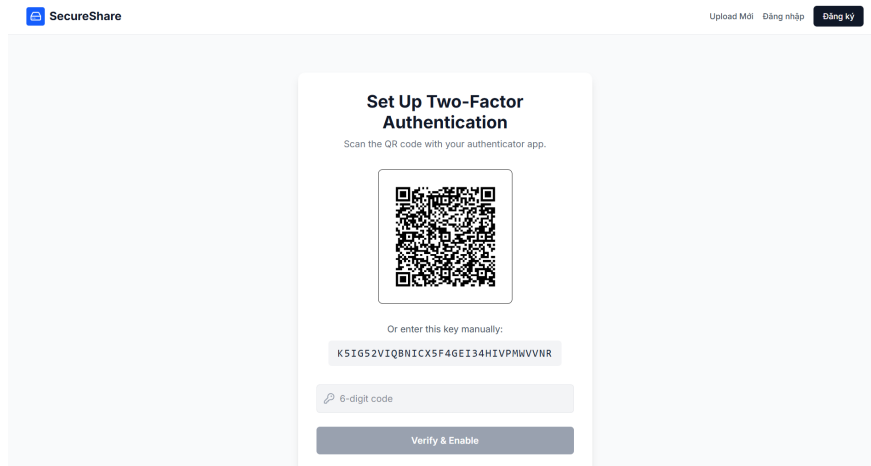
SecureShare

Upload Mới Đăng nhập Đăng ký

Set Up Two-Factor Authentication

Scan the QR code with your authenticator app.

Or enter this key manually:

K5IG52VIQBNICX5F4GEI34HIVPMWVVNR

6-digit code

Verify & Enable